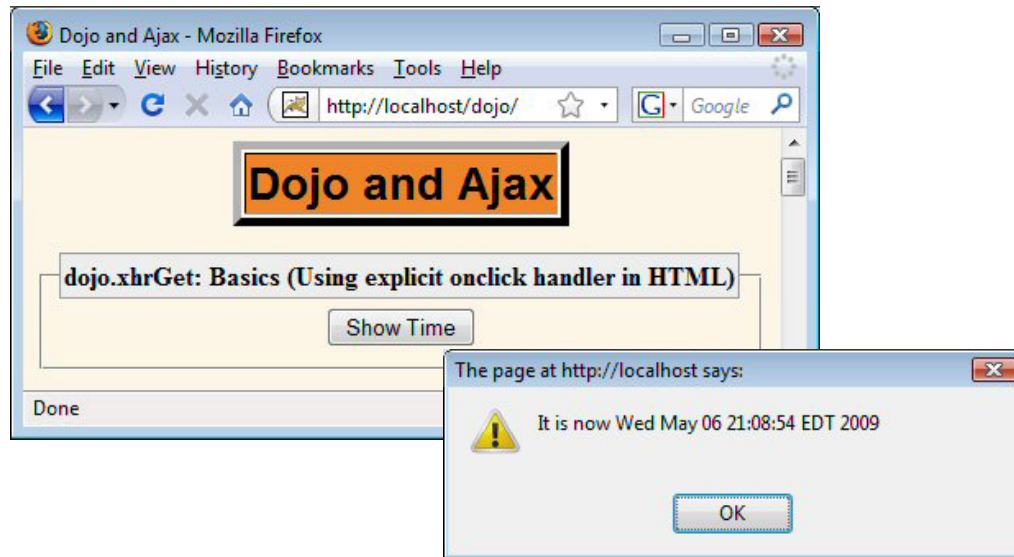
Dojo and Ajax - Mozilla Firefox

File Edit View History Bookmarks Tools Help

http://localhost/dojo/

Google

Dojo and Ajax

dojo.xhrGet: Basics (Using explicit onclick handler in HTML)

Show Time

Done

The page at http://localhost says:

It is now Wed May 06 21:08:54 EDT 2009

OK